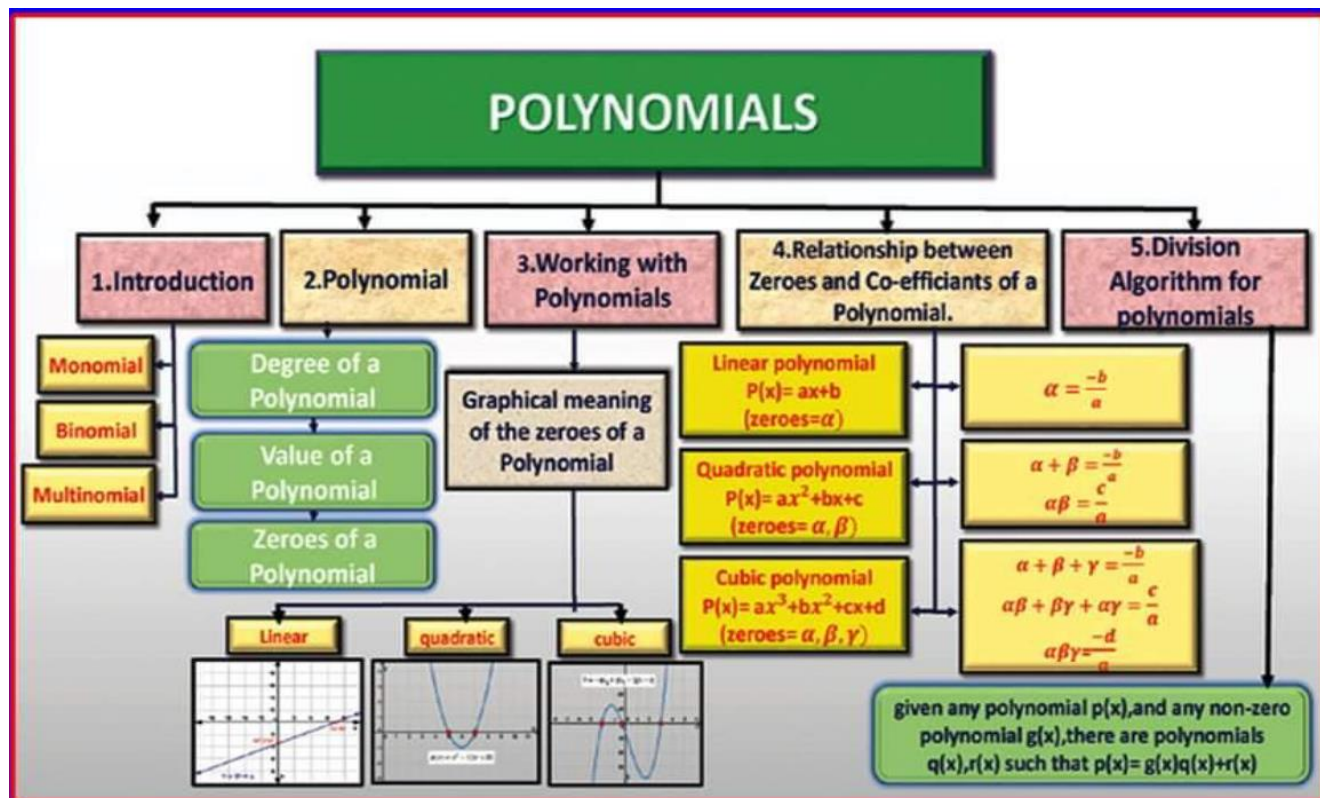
POLYNOMIALS

1.Introduction

Monomial

Binomial

Multinomial

2.Polynomial

Degree of a Polynomial

Value of a Polynomial

Zeroes of a Polynomial

3.Working with Polynomials

Graphical meaning of the zeroes of a Polynomial

Linear

quadratic

cubic

4.Relationship between Zeroes and Co-efficiants of a Polynomial.

Linear polynomial $P(x)= ax+b$ (zeroes=$\alpha$)

$\alpha = \frac{-b}{a}$

Quadratic polynomial $P(x)= ax^2+bx+c$ (zeroes= $\alpha, \beta$)

$\alpha + \beta = \frac{-b}{a}$
$\alpha\beta = \frac{c}{a}$

Cubic polynomial $P(x)= ax^3+bx^2+cx+d$ (zeroes= $\alpha, \beta, \gamma$)

$\alpha + \beta + \gamma = \frac{-b}{a}$
$\alpha\beta + \beta\gamma + \alpha\gamma = \frac{c}{a}$
$\alpha\beta\gamma = \frac{-d}{a}$

5.Division Algorithm for polynomials

given any polynomial p(x),and any non-zero polynomial g(x),there are polynomials q(x),r(x) such that p(x)= g(x)q(x)+r(x)